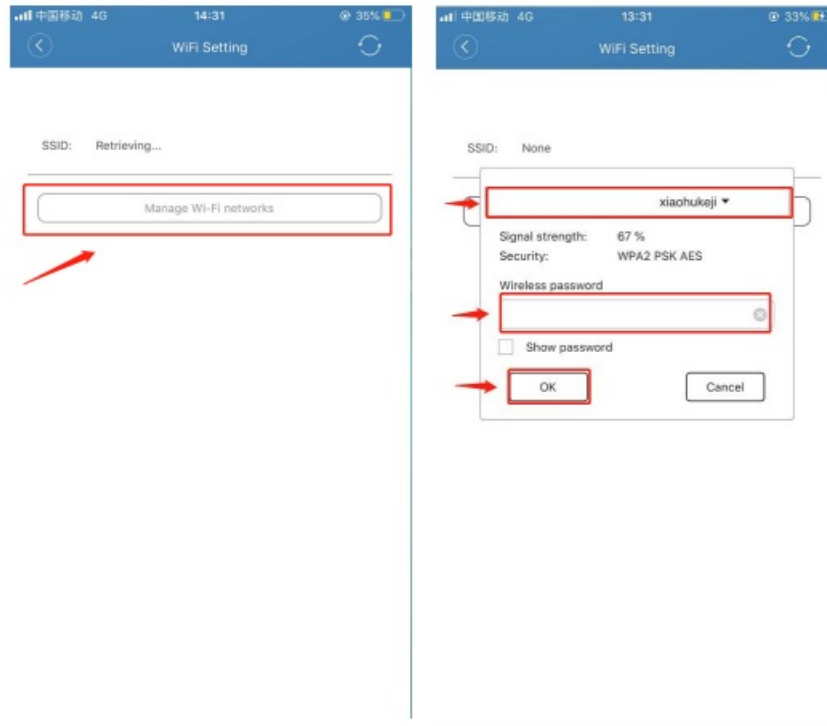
中国移动 4G 14:31 35%

WiFi Setting

SSID: Retrieving...

Manage Wi-Fi networks

中国移动 4G 13:31 33%

WiFi Setting

SSID: None

xiaohukeji

Signal strength: 67 %
Security: WPA2 PSK AES

Wireless password

Show password

OK

Cancel